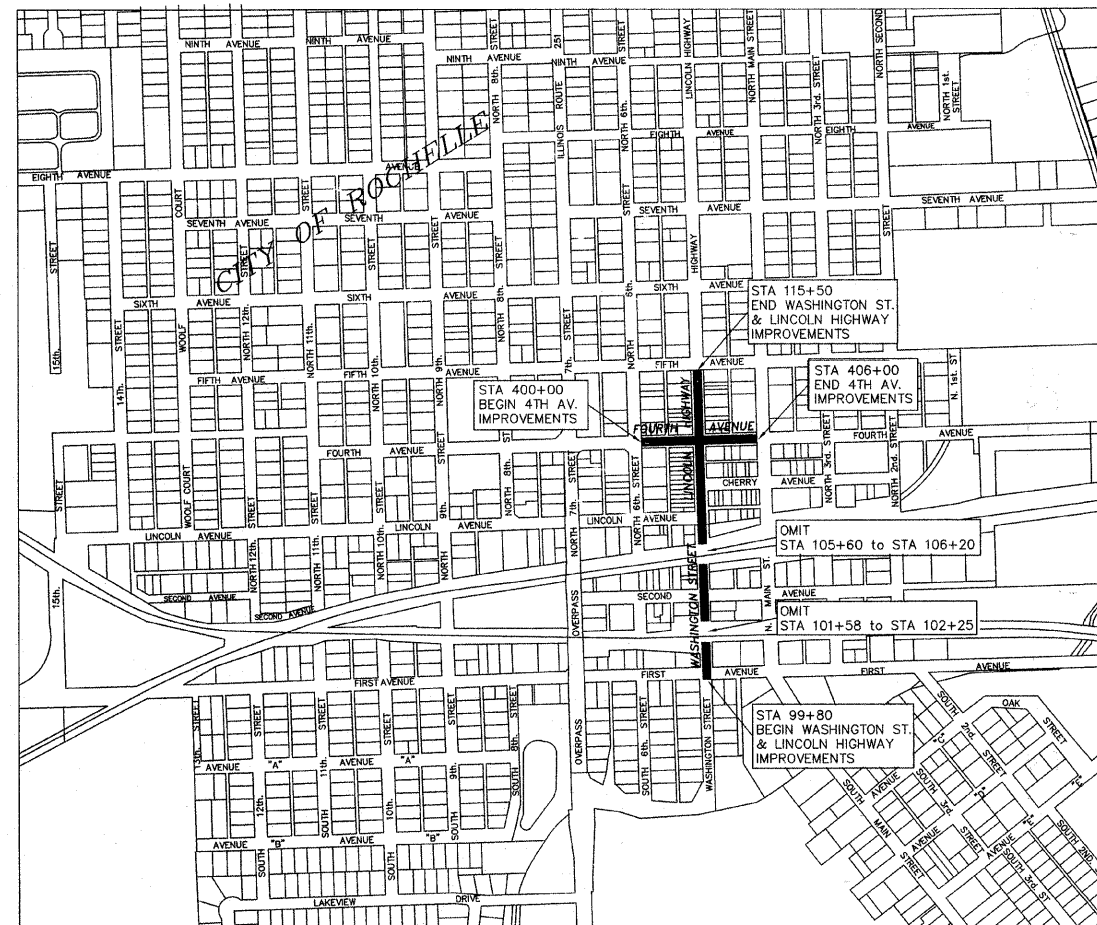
NINTH AVENUE
NINTH AVENUE
STREET
251
STREET
LINCOLN HIGHWAY
NORTH MAIN STREET
NORTH SECOND
NINTH AVENUE
NINTH AVENUE
NORTH 8th.
ROUTE
NORTH 6th.
NORTH 3rd. STREET
NORTH 1st. STREET
ILLINOIS
EIGHTH AVENUE
EIGHTH
AVENUE
CITY OF ROCHELLE
AVENUE
EIGHTH AVENUE
COURT
STREET
SEVENTH AVENUE
SEVENTH
AVENUE
STREET
SEVENTH
AVENUE
SEVENTH AVENUE
STREET
STREET
STREET
STREET
HIGHWAY
STREET
SIXTH
AVENUE
SIXTH
AVENUE
8th.
6th.
SIXTH
AVENUE
STA 115+50
END WASHINGTON ST.
& LINCOLN HIGHWAY
IMPROVEMENTS
15th.
STREET
WOOLF
NORTH 12th.
NORTH 11th.
NORTH 10th.
9th.
7th.
STREET
NORTH
14th.
FIFTH AVENUE
FIFTH
AVENUE
FIFTH
AVENUE
NORTH 9th.
STA 400+00
BEGIN 4TH AV.
IMPROVEMENTS
STA 406+00
END 4TH AV.
IMPROVEMENTS
N. 1st. ST
HIGHWAY
FOURTH
AVENUE
FOURTH
STREET
AVENUE
STREET
FOURTH
AVENUE
STREET
NORTH 3rd.
NORTH 2nd.
STREET
WOOLF COURT
STREET
STREET
STREET
9th.
NORTH 8th.
NORTH 6th. STREET
LINCOLN
CHERRY
AVENUE
LINCOLN
AVENUE
LINCOLN AVENUE
LINCOLN
AVENUE
NORTH 12th.
NORTH 11th.
NORTH 10th.
NORTH
NORTH 7th.
NORTH 6th. STREET
OMIT
STA 105+60 to STA 106+20
15th.
SECOND AVENUE
SECOND AVENUE
OVERPASS
SECOND
WASHINGTON STREET
N. MAIN ST.
AVENUE
ST.
OMIT
STA 101+58 to STA 102+25
FIRST AVENUE
FIRST
AVENUE
FIRST
AVENUE
13th.
STREET
STREET
STREET
STREET
STREET
STREET
OVERPASS
SOUTH 6th.
WASHINGTON STREET
STA 99+80
BEGIN WASHINGTON ST.
& LINCOLN HIGHWAY
IMPROVEMENTS
OAK
STREET
SOUTH
2nd.
"C"
STREET
AVENUE
"A"
AVENUE
"A"
12th.
SOUTH
11th.
10th.
9th.
SOUTH
SOUTH 8th.
SOUTH
AVENUE
SOUTH 3rd.
"D"
"E"
SOUTH 2ND
AVENUE
"B"
AVENUE
"B"
SOUTH
SOUTH
MAIN
STREET
STREET
AVENUE
SOUTH 3rd. ST
LAKEVIEW
DRIVE